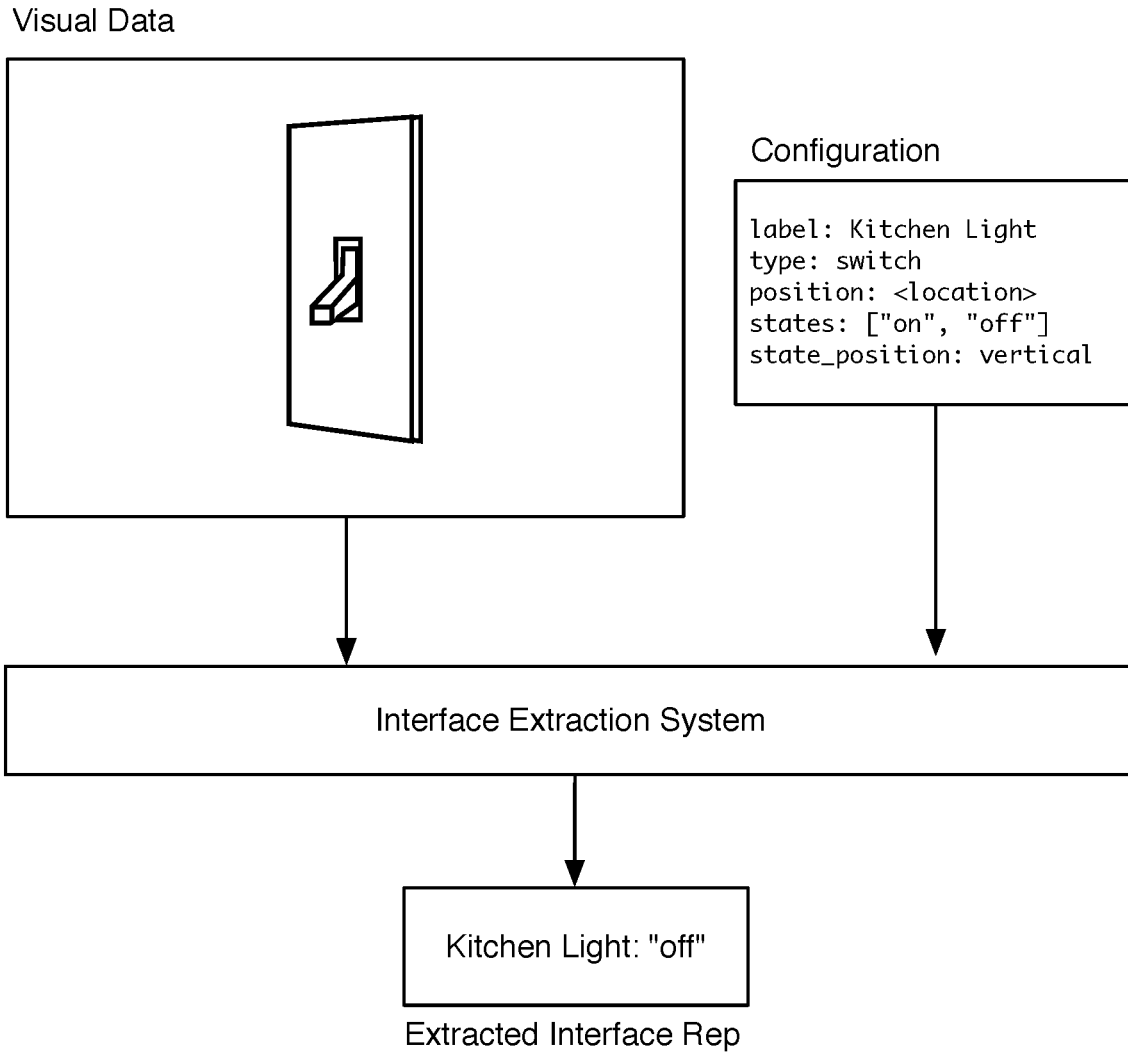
Visual Data

Configuration

label: Kitchen Light
type: switch
position: <location>
states: ["on", "off"]
state_position: vertical

Interface Extraction System

Kitchen Light: "off"

Extracted Interface Rep